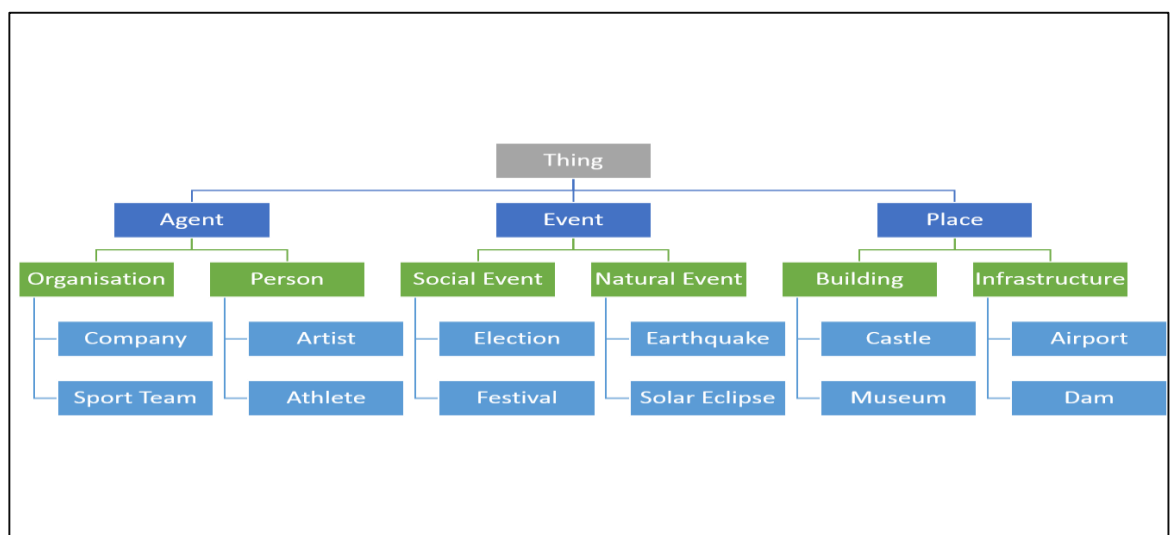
Thing

Agent

Event

Place

Organisation

Person

Social Event

Natural Event

Building

Infrastructure

Company

Sport Team

Artist

Athlete

Election

Festival

Earthquake

Solar Eclipse

Castle

Museum

Airport

Dam